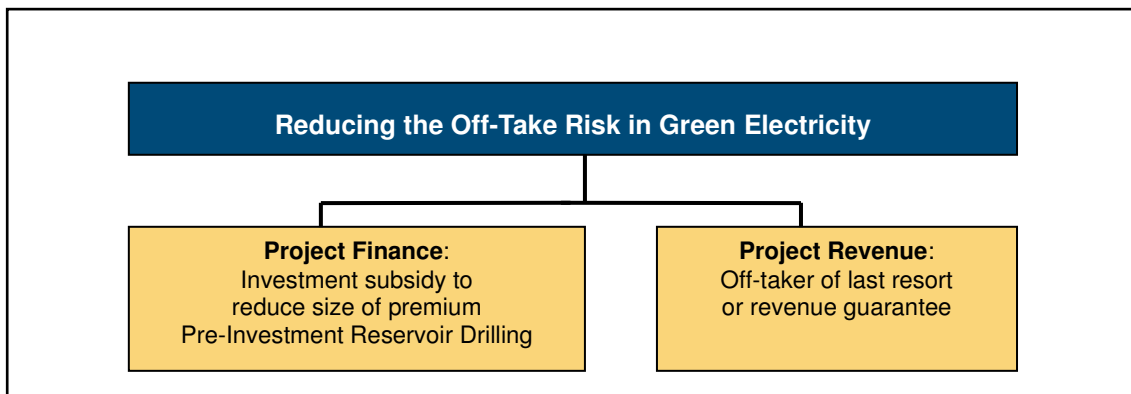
Reducing the Off-Take Risk in Green Electricity

Project Finance:
Investment subsidy to reduce size of premium
Pre-Investment Reservoir Drilling

Project Revenue:
Off-taker of last resort or revenue guarantee